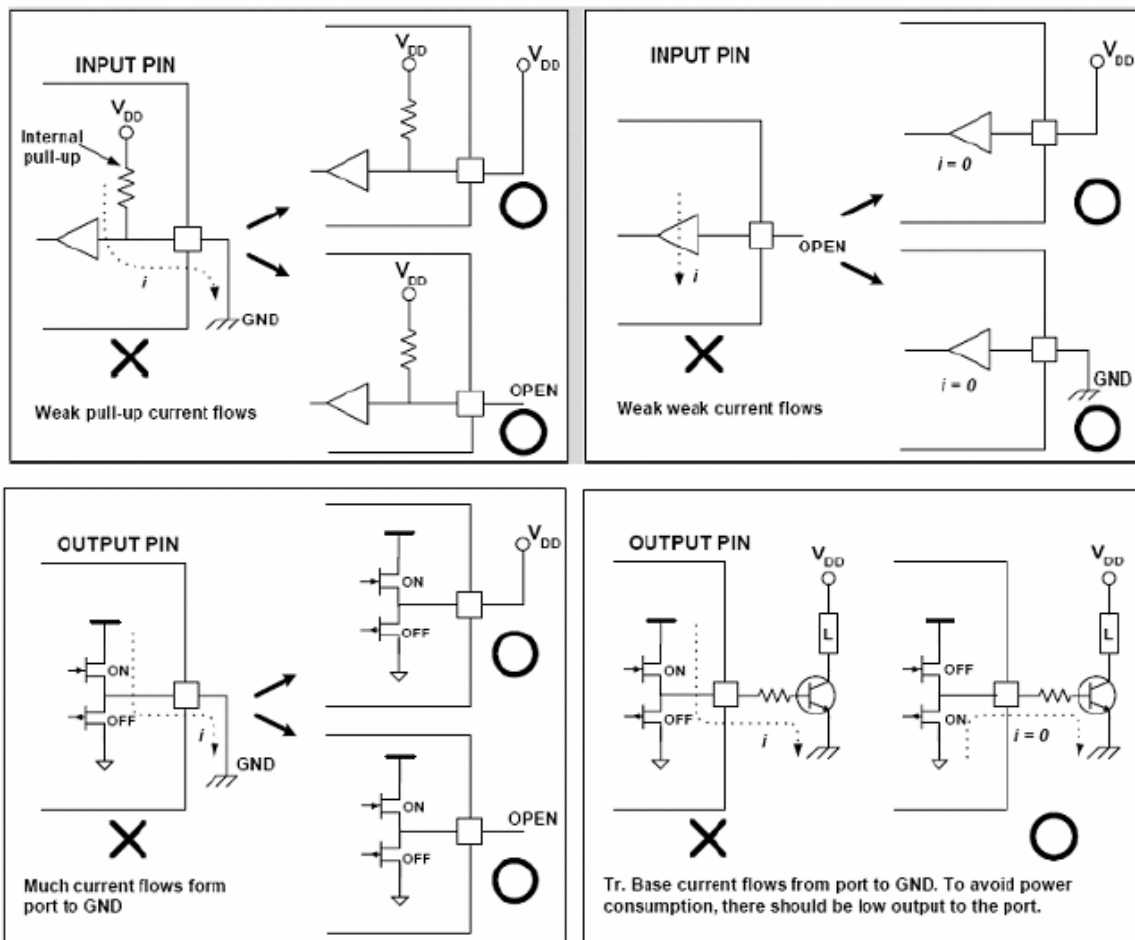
INPUT PIN

$V_{DD}$

Internal pull-up

$i$

GND

X

Weak pull-up current flows

$V_{DD}$

$V_{DD}$

O

$V_{DD}$

OPEN

O

INPUT PIN

$i$

OPEN

X

Weak weak current flows

$V_{DD}$

$i = 0$

O

$i = 0$

GND

O

OUTPUT PIN

ON

OFF

$i$

GND

X

Much current flows form port to GND

$V_{DD}$

ON

OFF

O

ON

OFF

OPEN

O

OUTPUT PIN

$V_{DD}$

L

ON

OFF

$i$

X

$V_{DD}$

L

OFF

ON

$i = 0$

O

Tr. Base current flows from port to GND. To avoid power consumption, there should be low output to the port.